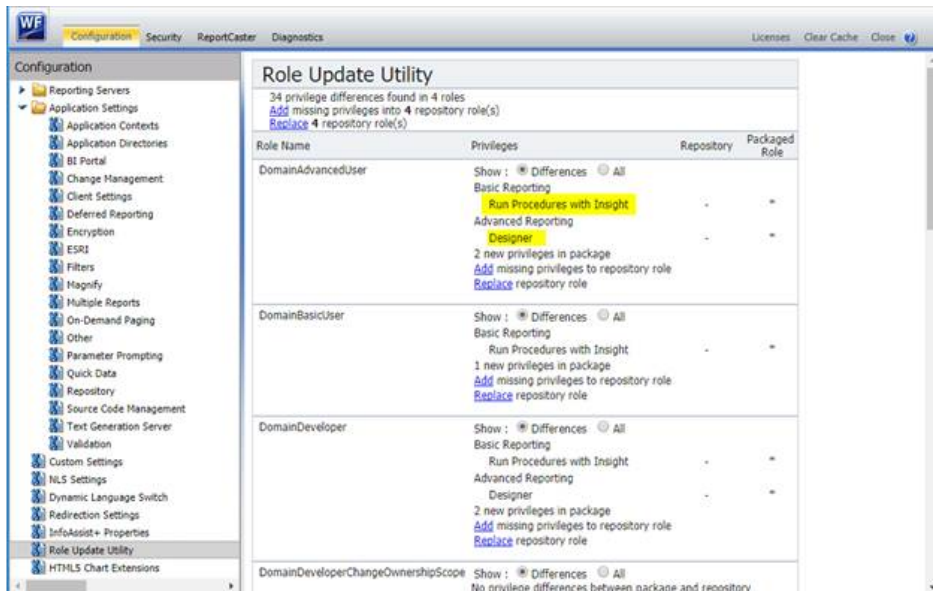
WF

Configuration Security ReportCaster Diagnostics

Licenses Clear Cache Close

Configuration

Reporting Servers
Application Settings
Application Contexts
Application Directories
BI Portal
Change Management
Client Settings
Deferred Reporting
Encryption
ESRI
Filters
Magnify
Multiple Reports
On-Demand Paging
Other
Parameter Prompting
Quick Data
Repository
Source Code Management
Text Generation Server
Validation
Custom Settings
NLS Settings
Dynamic Language Switch
Redirection Settings
InfoAssist+ Properties
Role Update Utility
HTML5 Chart Extensions

Role Update Utility

34 privilege differences found in 4 roles
Add missing privileges into 4 repository role(s)
Replace 4 repository role(s)

| Role Name | Privileges | Repository | Packaged Role |
|---|---|---|---|
| DomainAdvancedUser | Show : Differences All<br>Basic Reporting<br>Run Procedures with Insight<br>Advanced Reporting<br>Designer<br>2 new privileges in package<br>Add missing privileges to repository role<br>Replace repository role | -<br>- | *<br>* |
| DomainBasicUser | Show : Differences All<br>Basic Reporting<br>Run Procedures with Insight<br>1 new privileges in package<br>Add missing privileges to repository role<br>Replace repository role | - | * |
| DomainDeveloper | Show : Differences All<br>Basic Reporting<br>Run Procedures with Insight<br>Advanced Reporting<br>Designer<br>2 new privileges in package<br>Add missing privileges to repository role<br>Replace repository role | -<br>- | *<br>* |
| DomainDeveloperChangeOwnershipScope | Show : Differences All<br>No privilege differences between package and repository | | |